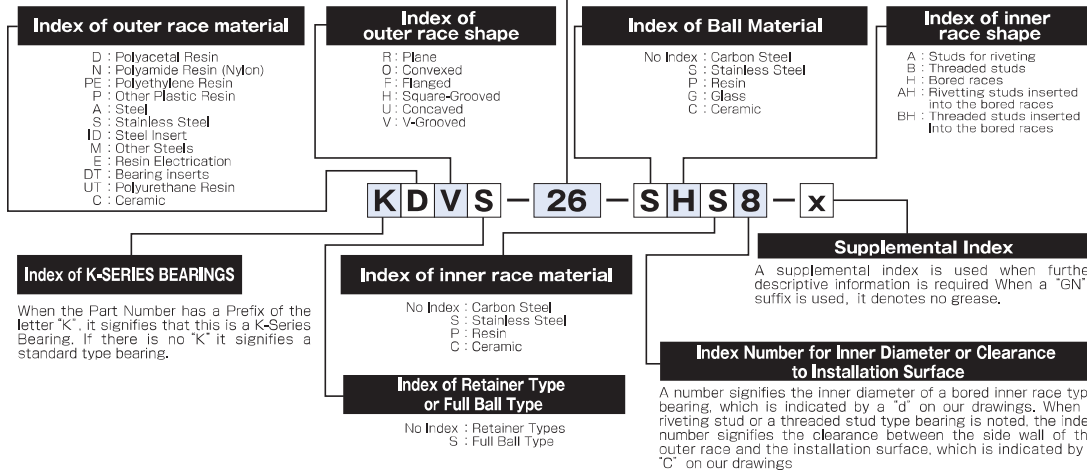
Index of outer race material

D : Polyacetal Resin
N : Polyamide Resin (Nylon)
PE : Polyethylene Resin
P : Other Plastic Resin
A : Steel
S : Stainless Steel
ID : Steel Insert
M : Other Steels
E : Resin Electrication
DT : Bearing inserts
UT : Polyurethane Resin
C : Ceramic

Index of outer race shape

R : Plane
O : Convexed
F : Flanged
H : Square-Grooved
U : Concaved
V : V-Grooved

Index of Ball Material

No Index : Carbon Steel
S : Stainless Steel
P : Resin
G : Glass
C : Ceramic

Index of inner race shape

A : Studs for riveting
B : Threaded studs
H : Bored races
AH : Rivetting studs inserted into the bored races
BH : Threaded studs inserted into the bored races

K D V S − 26 − S H S 8 − x

Supplemental Index

A supplemental index is used when furthe descriptive information is required When a "GN" suffix is used, it denotes no grease.

Index of K-SERIES BEARINGS

When the Part Number has a Prefix of the letter "K", it signifies that this is a K-Series Bearing. If there is no "K" it signifies a standard type bearing.

Index of inner race material

No Index : Carbon Steel
S : Stainless Steel
P : Resin
C : Ceramic

Index of Retainer Type or Full Ball Type

No Index : Retainer Types
S : Full Ball Type

Index Number for Inner Diameter or Clearance to Installation Surface

A number signifies the inner diameter of a bored inner race typ bearing, which is indicated by a "d" on our drawings. When riveting stud or a threaded stud type bearing is noted, the inde number signifies the clearance between the side wall of th outer race and the installation surface, which is indicated by "C" on our drawings